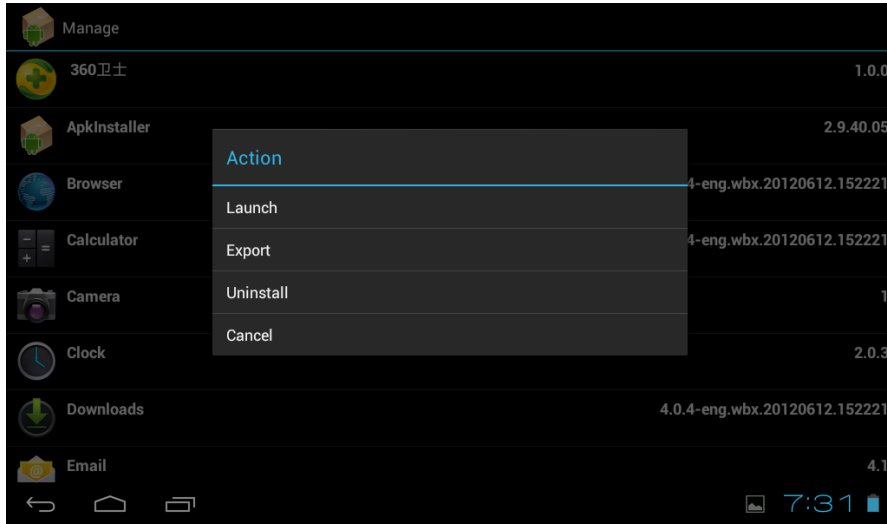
Manage

360卫士 1.0.0

ApkInstaller 2.9.40.05

Browser 4-eng.wbx.20120612.152221

Calculator 4-eng.wbx.20120612.152221

Camera 1

Clock 2.0.3

Downloads 4.0.4-eng.wbx.20120612.152221

Email 4.1

Action

Launch

Export

Uninstall

Cancel

7:31